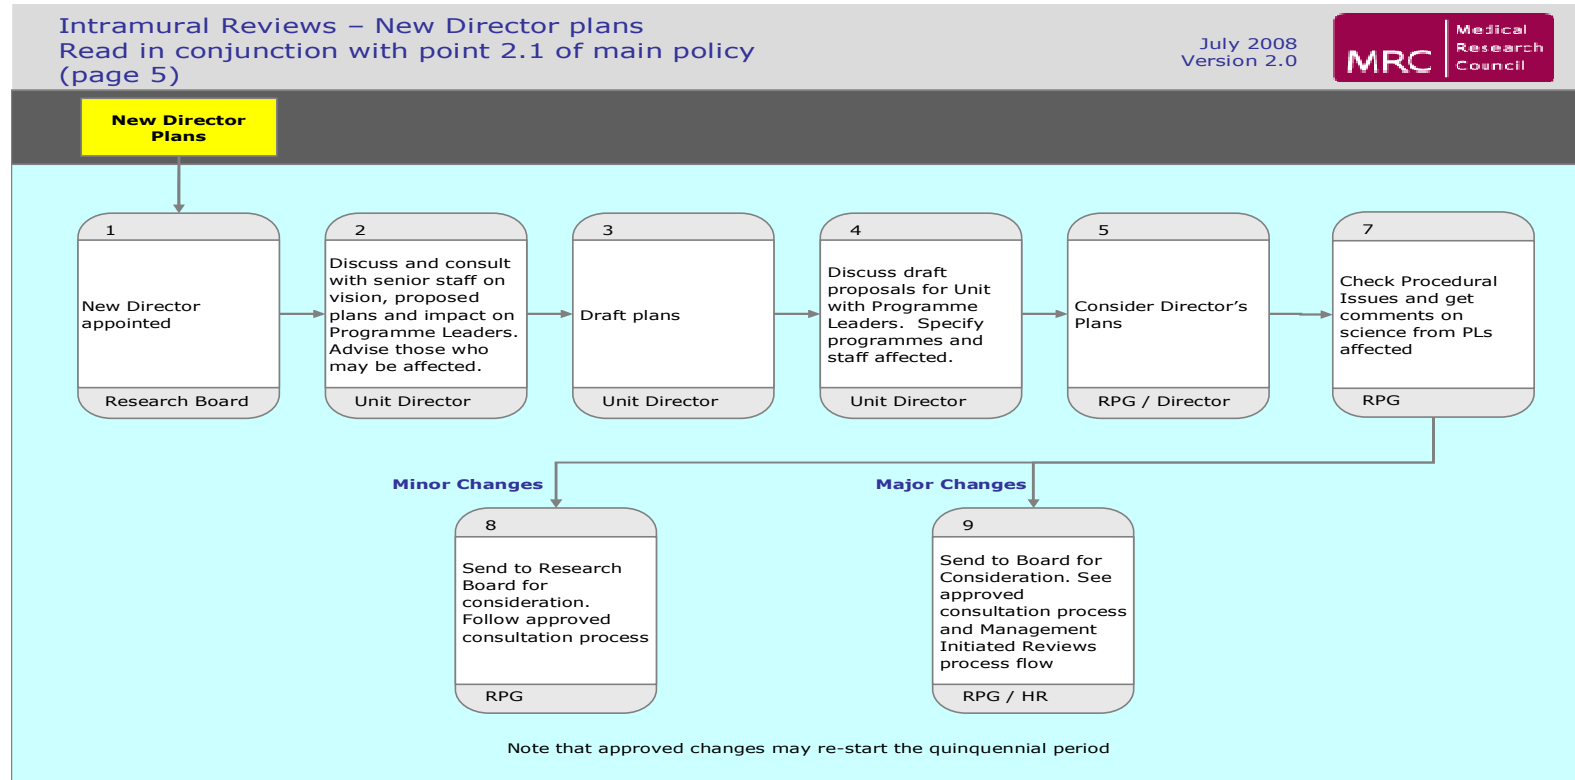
Intramural Reviews – New Director plans
Read in conjunction with point 2.1 of main policy (page 5)

July 2008
Version 2.0

MRC Medical Research Council

New Director Plans

1
New Director appointed
Research Board

2
Discuss and consult with senior staff on vision, proposed plans and impact on Programme Leaders. Advise those who may be affected.
Unit Director

3
Draft plans
Unit Director

4
Discuss draft proposals for Unit with Programme Leaders. Specify programmes and staff affected.
Unit Director

5
Consider Director's Plans
RPG / Director

7
Check Procedural Issues and get comments on science from PLs affected
RPG

Minor Changes

Major Changes

8
Send to Research Board for consideration. Follow approved consultation process
RPG

9
Send to Board for Consideration. See approved consultation process and Management Initiated Reviews process flow
RPG / HR

Note that approved changes may re-start the quinquennial period